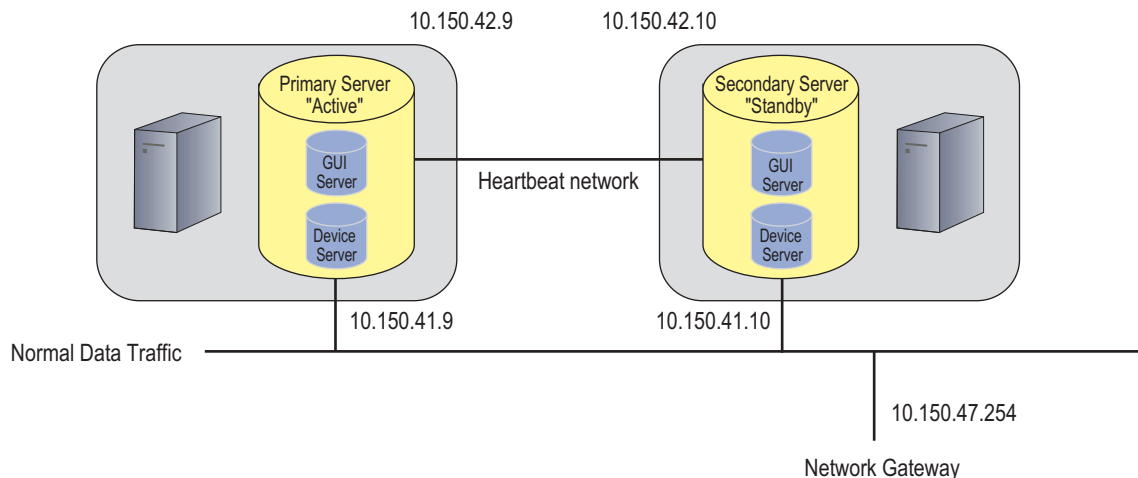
10.150.42.9

10.150.42.10

Primary Server "Active"

GUI Server

Device Server

Heartbeat network

Secondary Server "Standby"

GUI Server

Device Server

10.150.41.9

10.150.41.10

Normal Data Traffic

10.150.47.254

Network Gateway